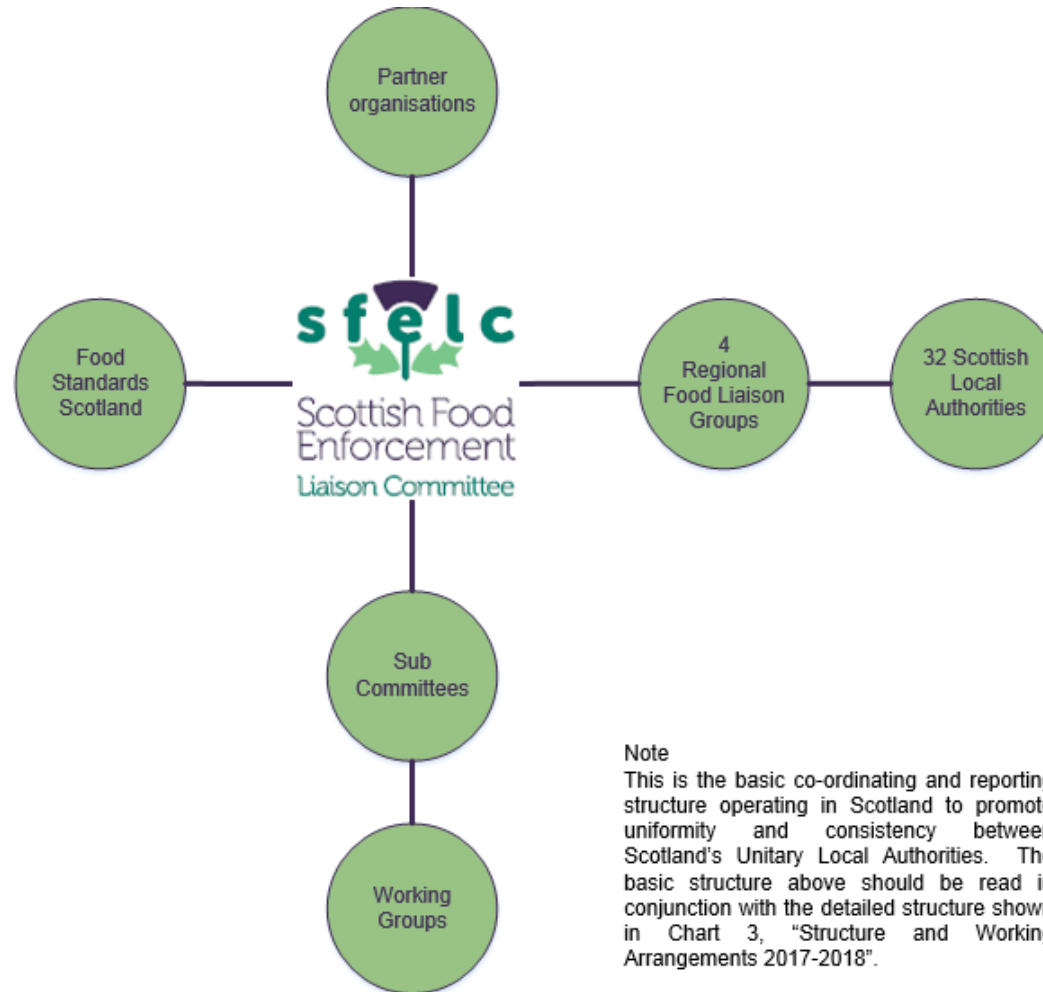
Partner organisations

Food Standards Scotland

sfelc

Scottish Food Enforcement Liaison Committee

4 Regional Food Liaison Groups

32 Scottish Local Authorities

Sub Committees

Working Groups

Note

This is the basic co-ordinating and reportin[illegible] structure operating in Scotland to promot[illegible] uniformity and consistency betwee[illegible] Scotland's Unitary Local Authorities. Th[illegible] basic structure above should be read i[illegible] conjunction with the detailed structure show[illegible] in Chart 3, "Structure and Workin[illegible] Arrangements 2017-2018".